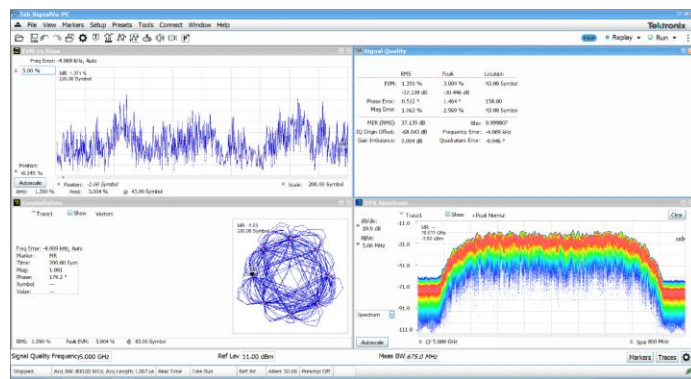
Tek SignalVu-PC
File View Markers Setup Presets Tools Connect Window Help
Tektronix
Replay Run

EVM vs Time
Freq Error: -8.669 kHz, Auto
5.00 %
MR 1.371 %
220.00 Symbol
Position: -0.145 %
Autoscale
Position: -2.00 Symbol
Scale: 200.00 Symbol
RMS: 1.350 %
Peak: 3.004 %
43.00 Symbol

Signal Quality

| | RMS | Peak | Location |
|---|---|---|---|
| EVM: | 1.350 % | 3.004 % | 43.00 Symbol |
| | -37.138 dB | -30.446 dB | 43.00 Symbol |
| Phase Error: | 0.512 ° | 1.464 ° | 158.00 |
| Mag Error: | 1.062 % | 2.569 % | 43.00 Symbol |

MER (RMS): 37.139 dB
Rho: 0.99987
IQ Origin Offset: -68.043 dB
Frequency Error: -8.669 kHz
Gain Imbalance: 0.004 dB
Quadrature Error: -0.046 °

Constellation
Trace1 Show Vectors
Freq Error: -8.669 kHz, Auto
Marker: MR
Time: 200.00 Sym
Mag: 1.001
Phase: 179.2 °
Symbol: ---
Value: ---
MR -0.03
220.00 Symbol
EVM: 1.350 %
Peak EVM: 3.004 %
43.00 Symbol

DPX Spectrum
Trace1 Show +Peak Normal
Clear
dB/div: 10.0 dB
RBW: 5.00 MHz
MR -78.071 GHz
-5.93 dBm
-11.0
-31.0
-51.0
-71.0
-91.0
-111.0
Spectrum
Autoscale
CF 5.000 GHz
Span 800 MHz

Signal Quality Frequency 5.000 GHz
Ref Lev 11.00 dBm
Meas BW 675.0 MHz
Markers Traces

Stopped
Acq BW: 800.00 MHz, Acq Length: 1.367 us
Real Time
Free Run
Ref: Int
Atten: 10 dB
Preamp: Off